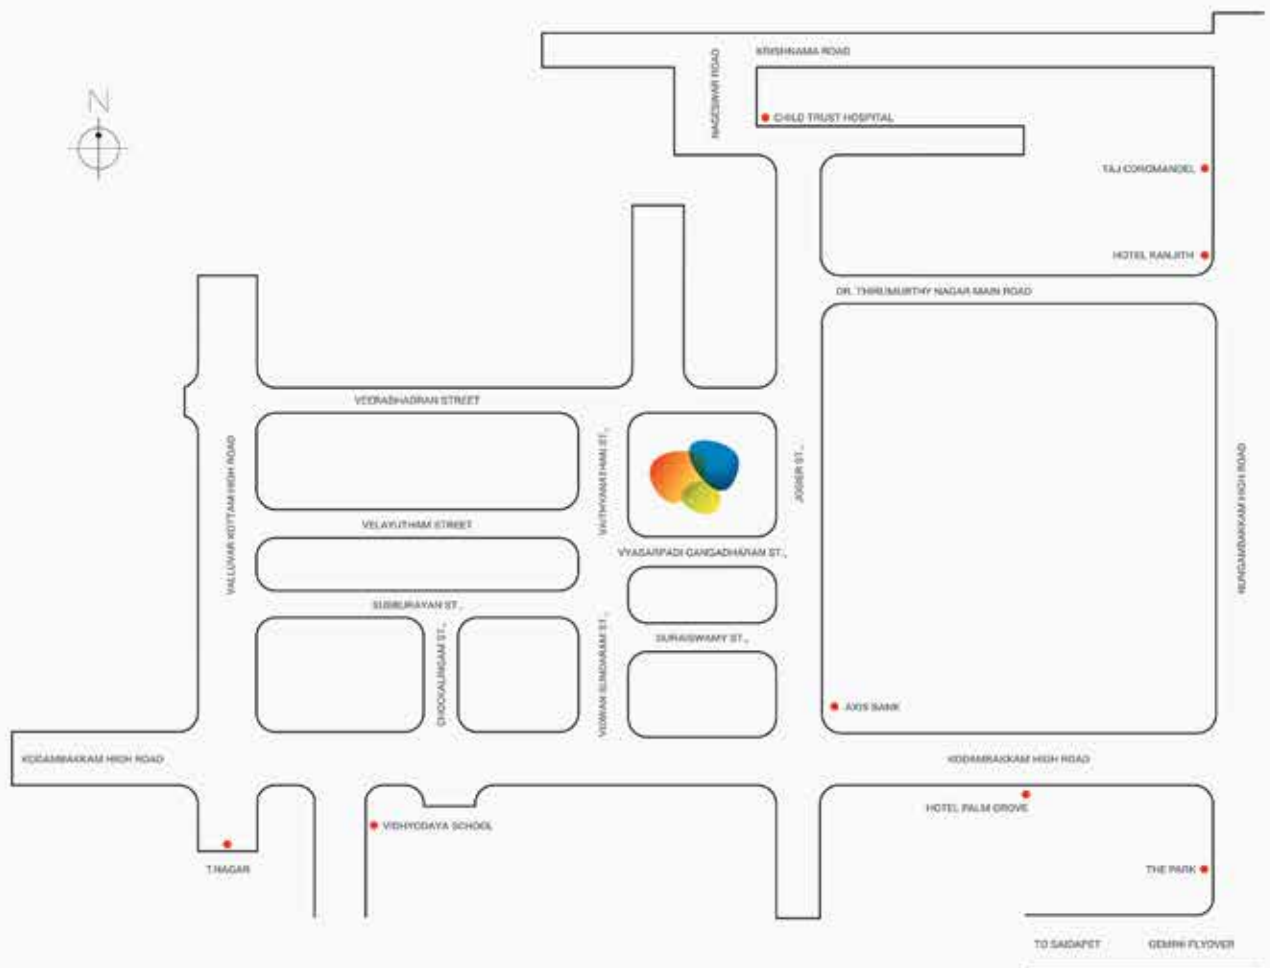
N

KRISHNAMA ROAD

NAGESWAR ROAD

CHILD TRUST HOSPITAL

TAJ COROMANDEL

HOTEL RANJITH

DR. THIRUMURTHY NAGAR MAIN ROAD

VEERABHADRAN STREET

VAITHIYARAMAN ST.

JOSIER ST.

VALLUVAR KOTTAM HIGH ROAD

VELAYUTHAM STREET

VYASARPADI GANGADHARAN ST.

NUNGAMBAKKAM HIGH ROAD

SUBBURAYAN ST.

CHOCKALINGAM ST.

VIJAYAN SUNDARAM ST.

DURAISWAMY ST.

AXIS BANK

KODAMBAKKAM HIGH ROAD

KODAMBAKKAM HIGH ROAD

HOTEL PALM GROVE

VIDHYODAYA SCHOOL

T.NAGAR

THE PARK

TO SAIDAPET

GEMINI FLYOVER